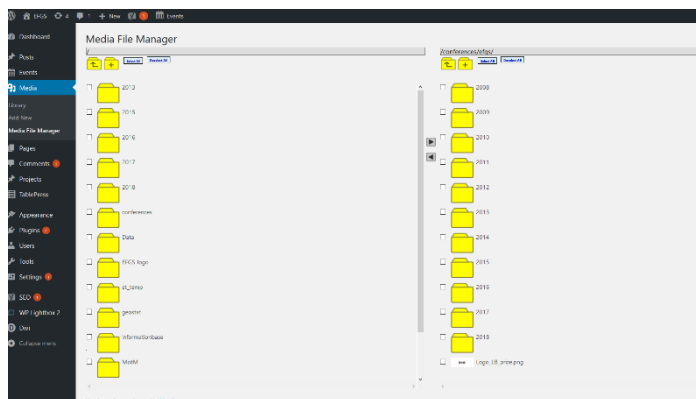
IHiS 4 7 + New 1 Events

Dashboard
Posts
Events
Media
Library
Add New
Media File Manager
Pages
Comments
Projects
TablePress
Appearance
Plugins
Users
Tools
Settings
SEO
WP Lightbox 2
Divi
Collapse menu

Media File Manager

/

Select All Deselect All

2013
2015
2016
2017
2018
conferences
Data
FFCS logo
st_tamo
gebster
informationbase
MathM

/conferences/ffcs/

Select All Deselect All

2008
2009
2010
2011
2012
2013
2014
2015
2016
2017
2018
Logo_18_prize.png